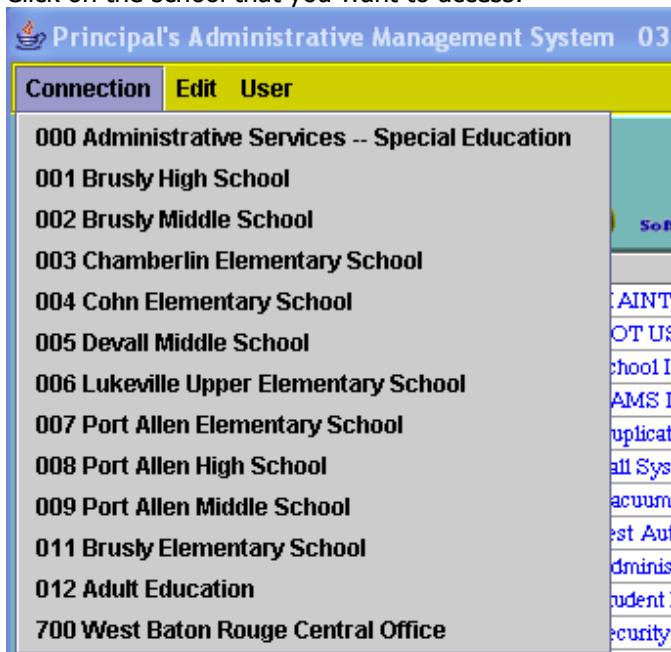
Click on the school that you want to access.

Principal's Administrative Management System 03

Connection Edit User

000 Administrative Services -- Special Education
001 Brusly High School
002 Brusly Middle School
003 Chamberlin Elementary School
004 Cohn Elementary School
005 Devall Middle School
006 Lukeville Upper Elementary School
007 Port Allen Elementary School
008 Port Allen High School
009 Port Allen Middle School
011 Brusly Elementary School
012 Adult Education
700 West Baton Rouge Central Office

Sof
AINT
OT US
chool I
AMS I
uplicat
all Sys
acuum
est Aut
dminis
udent
ecurity